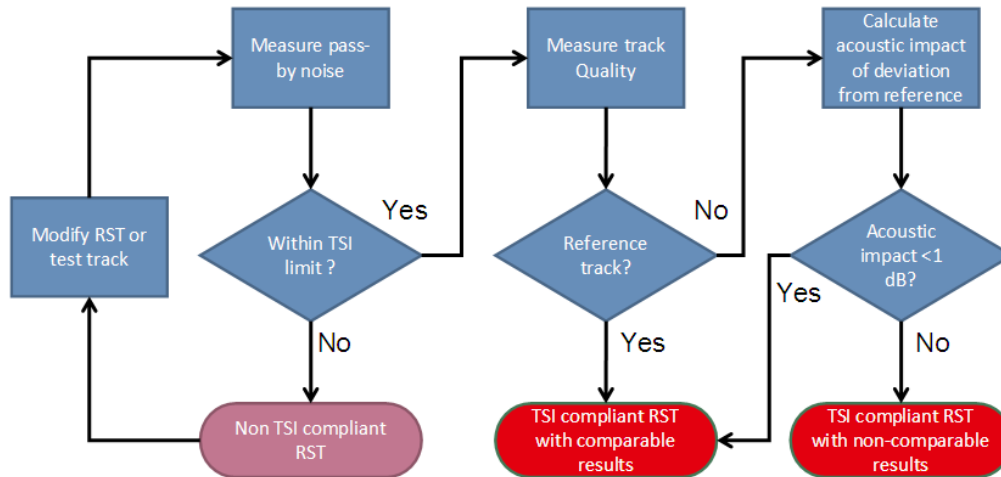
Measure pass-by noise

Measure track Quality

Calculate acoustic impact of deviation from reference

Modify RST or test track

Within TSI limit ?

Yes

No

Reference track?

No

Yes

Acoustic impact <1 dB?

Yes

No

Non TSI compliant RST

TSI compliant RST with comparable results

TSI compliant RST with non-comparable results